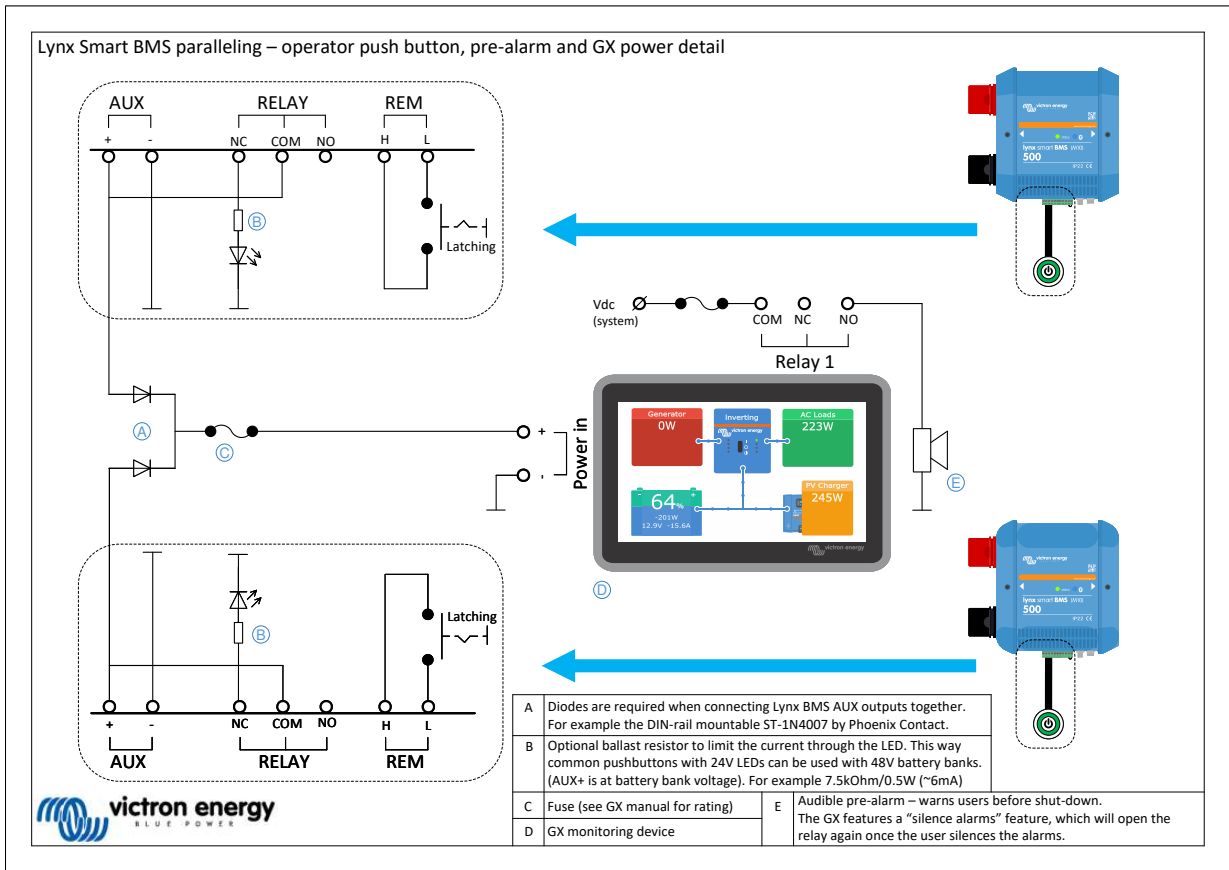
Lynx Smart BMS paralleling – operator push button, pre-alarm and GX power detail

AUX
+ -
RELAY
NC COM NO
REM
H L
Ⓑ
Latching

victron energy
lynx smart BMS
500

Vdc
(system)
COM NC NO
Relay 1

Ⓐ
Ⓒ
+
-
Power in

Generator
0W
Inverting
AC Loads
223W
64%
-201W
12.9V -15.6A
PV Charger
245W
victron energy

Ⓔ
Ⓓ

Ⓑ
Latching

+ -
AUX
NC COM NO
RELAY
H L
REM

victron energy
lynx smart BMS
500

| A | Diodes are required when connecting Lynx BMS AUX outputs together. For example the DIN-rail mountable ST-1N4007 by Phoenix Contact. | | |
|---|---|---|---|
| B | Optional ballast resistor to limit the current through the LED. This way common pushbuttons with 24V LEDs can be used with 48V battery banks. (AUX+ is at battery bank voltage). For example 7.5kOhm/0.5W (~6mA) | | |
| C | Fuse (see GX manual for rating) | E | Audible pre-alarm – warns users before shut-down. The GX features a "silence alarms" feature, which will open the relay again once the user silences the alarms. |
| D | GX monitoring device | | |

victron energy
BLUE POWER